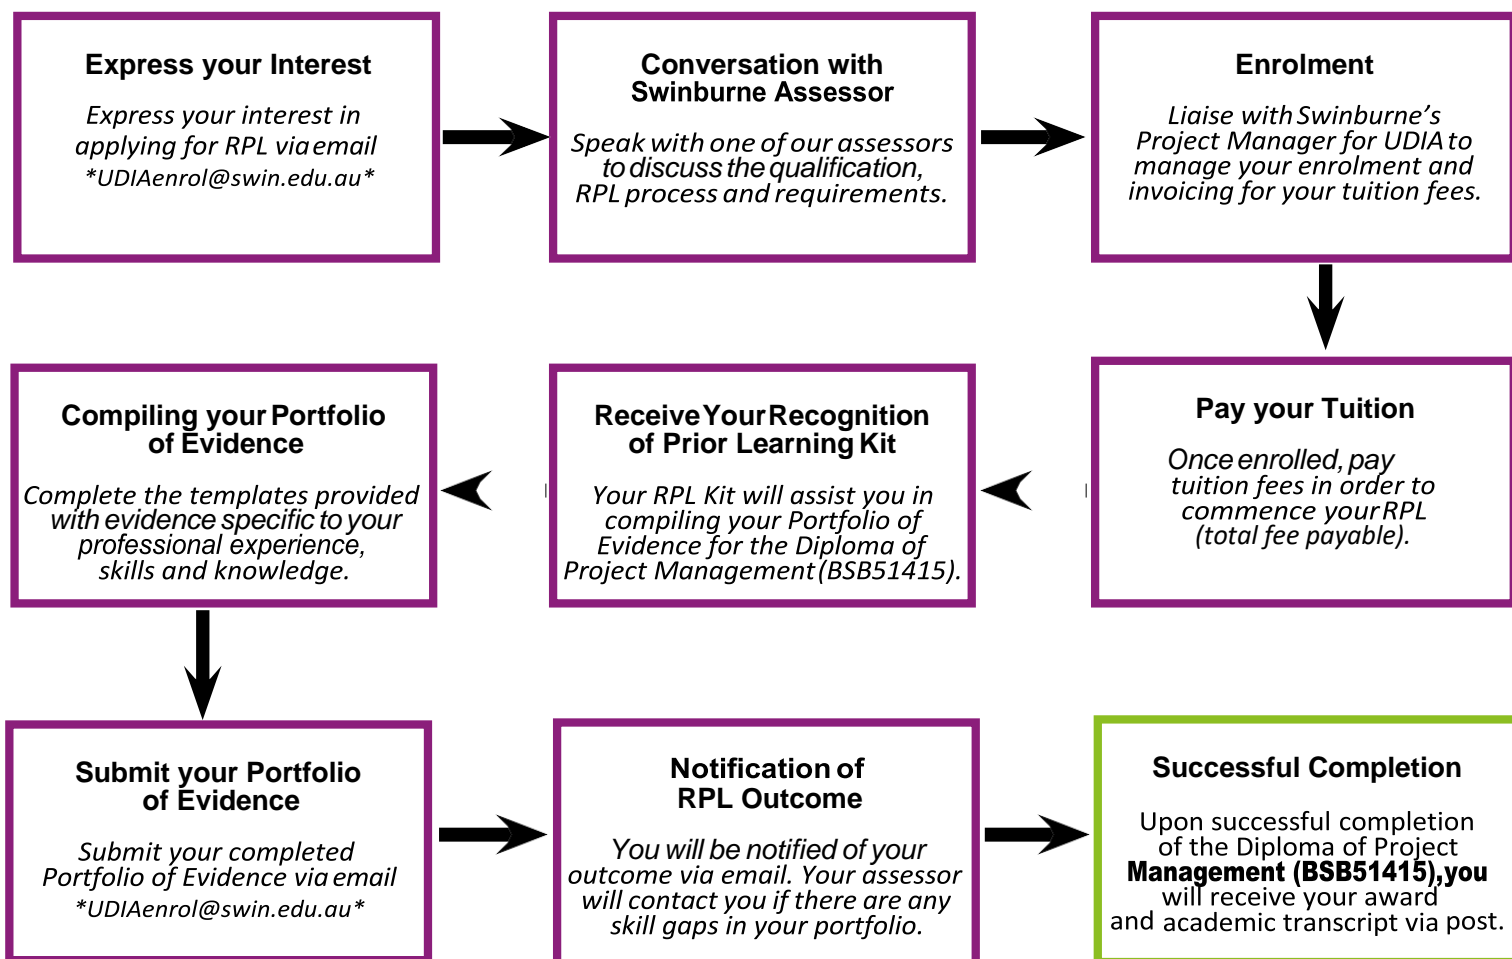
Express your Interest

Express your interest in applying for RPL via email *UDIAenrol@swin.edu.au*

Conversation with Swinburne Assessor

Speak with one of our assessors to discuss the qualification, RPL process and requirements.

Enrolment

Liaise with Swinburne's Project Manager for UDIA to manage your enrolment and invoicing for your tuition fees.

Pay your Tuition

Once enrolled, pay tuition fees in order to commence your RPL (total fee payable).

Receive Your Recognition of Prior Learning Kit

Your RPL Kit will assist you in compiling your Portfolio of Evidence for the Diploma of Project Management (BSB51415).

Compiling your Portfolio of Evidence

Complete the templates provided with evidence specific to your professional experience, skills and knowledge.

Submit your Portfolio of Evidence

Submit your completed Portfolio of Evidence via email *UDIAenrol@swin.edu.au*

Notification of RPL Outcome

You will be notified of your outcome via email. Your assessor will contact you if there are any skill gaps in your portfolio.

Successful Completion

Upon successful completion of the Diploma of Project Management (BSB51415),you will receive your award and academic transcript via post.